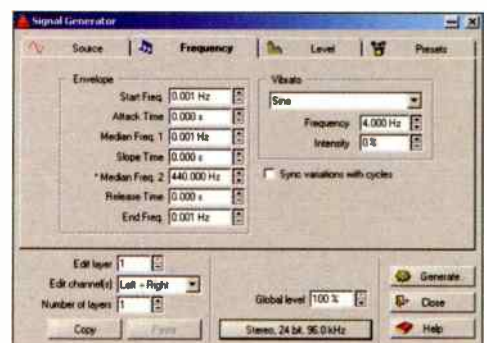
Signal Generator

Source | Frequency | Level | Presets

Envelope
Start Freq. 0.001 Hz
Attack Time 0.000 s
Median Freq. 1 0.001 Hz
Slope Time 0.000 s
* Median Freq. 2 440.000 Hz
Release Time 0.000 s
End Freq. 0.001 Hz

Vibrato
Sine
Frequency 4.000 Hz
Intensity 0%

Sync variations with cycles

Edit layer 1
Edit channel(s) Left + Right
Number of layers 1
Copy
Paste

Global level 100 %
Stereo, 24 bit, 96.0 kHz

Generate
Close
Help